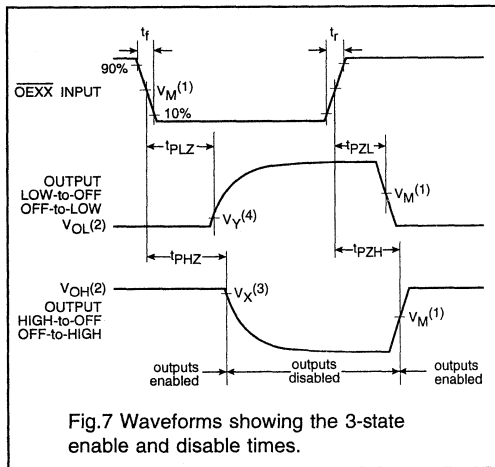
$t_f$

$t_r$

90%

$\overline{OEXX}$ INPUT

$V_M^{(1)}$

10%

$t_{PLZ}$

$t_{PZL}$

OUTPUT LOW-to-OFF OFF-to-LOW

$V_{OL}^{(2)}$

$V_Y^{(4)}$

$V_M^{(1)}$

$t_{PHZ}$

$t_{PZH}$

$V_{OH}^{(2)}$

OUTPUT HIGH-to-OFF OFF-to-HIGH

$V_X^{(3)}$

$V_M^{(1)}$

outputs enabled

outputs disabled

outputs enabled

Fig.7 Waveforms showing the 3-state enable and disable times.